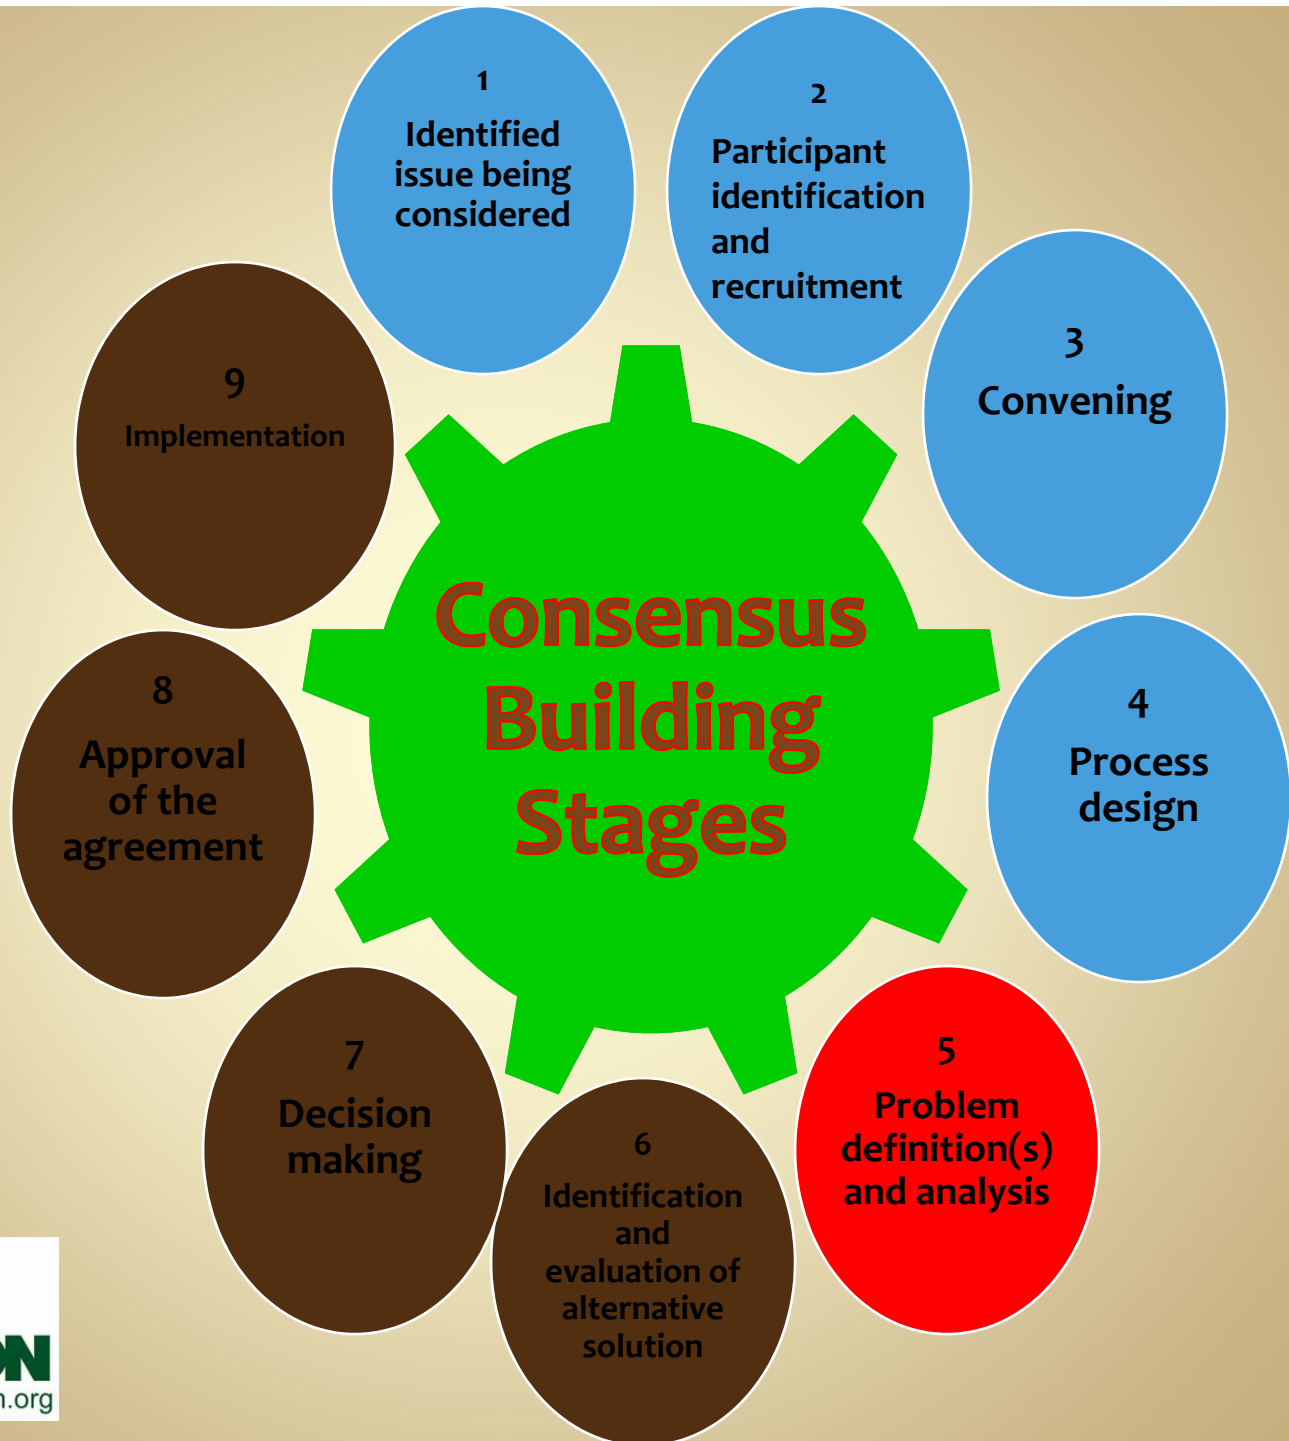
1
Identified issue being considered

2
Participant identification and recruitment

3
Convening

4
Process design

5
Problem definition(s) and analysis

6
Identification and evaluation of alternative solution

7
Decision making

8
Approval of the agreement

9
Implementation

Consensus Building Stages

ON
n.org